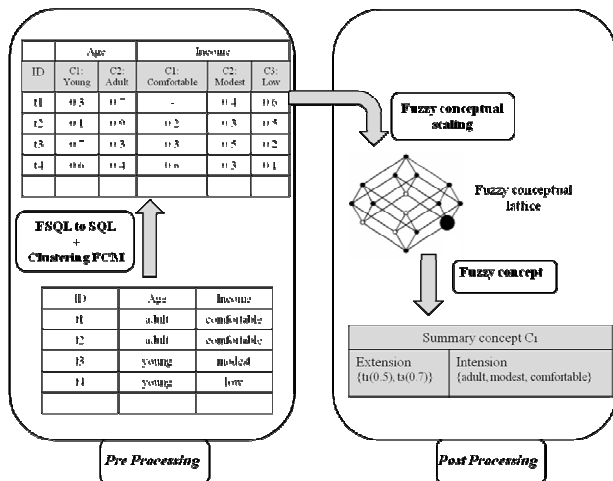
|  | Age |  | Income |  |  |
|---|---|---|---|---|---|
| ID | C1: Young | C2: Adult | C1: Comfortable | C2: Modest | C3: Low |
| t1 | 0.3 | 0.7 | - | 0.4 | 0.6 |
| t2 | 0.1 | 0.9 | 0.2 | 0.3 | 0.5 |
| t3 | 0.7 | 0.3 | 0.3 | 0.5 | 0.2 |
| t4 | 0.6 | 0.4 | 0.6 | 0.3 | 0.1 |
|  |  |  |  |  |  |

FSQL to SQL + Clustering FCM

| ID | Age | Income |
|---|---|---|
| t1 | adult | comfortable |
| t2 | adult | comfortable |
| t3 | young | modest |
| t4 | young | low |
|  |  |  |

Pre Processing

Fuzzy conceptual scaling

Fuzzy conceptual lattice

Fuzzy concept

| Summary concept C1 |  |
|---|---|
| Extension {t1(0.5), t3(0.7)} | Intension {adult, modest, comfortable} |

Post Processing